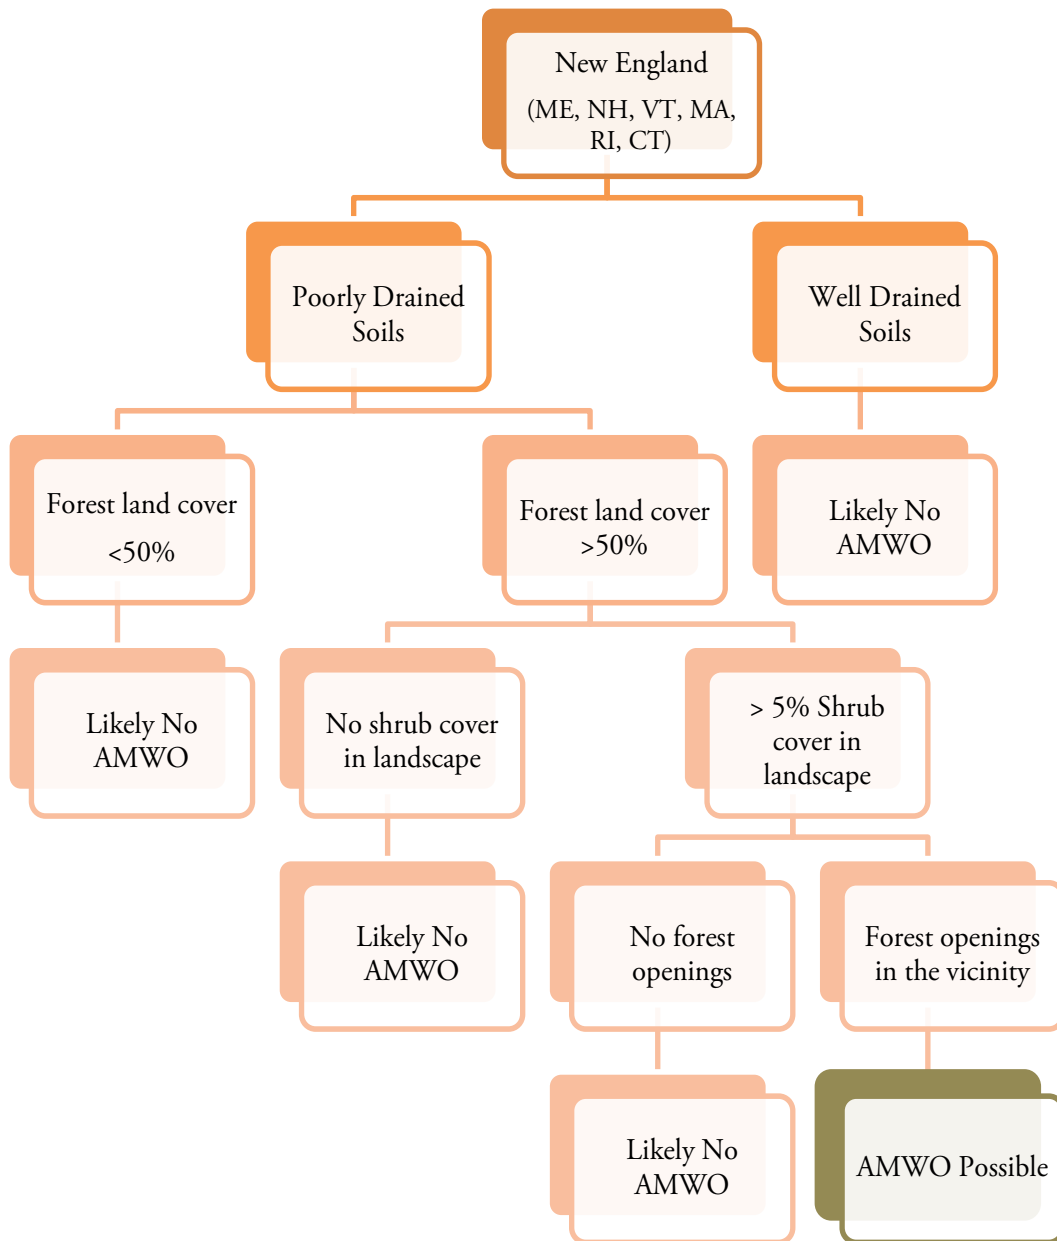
New England
(ME, NH, VT, MA, RI, CT)

Poorly Drained Soils

Well Drained Soils

Forest land cover <50%

Forest land cover >50%

Likely No AMWO

Likely No AMWO

No shrub cover in landscape

> 5% Shrub cover in landscape

Likely No AMWO

No forest openings

Forest openings in the vicinity

Likely No AMWO

AMWO Possible